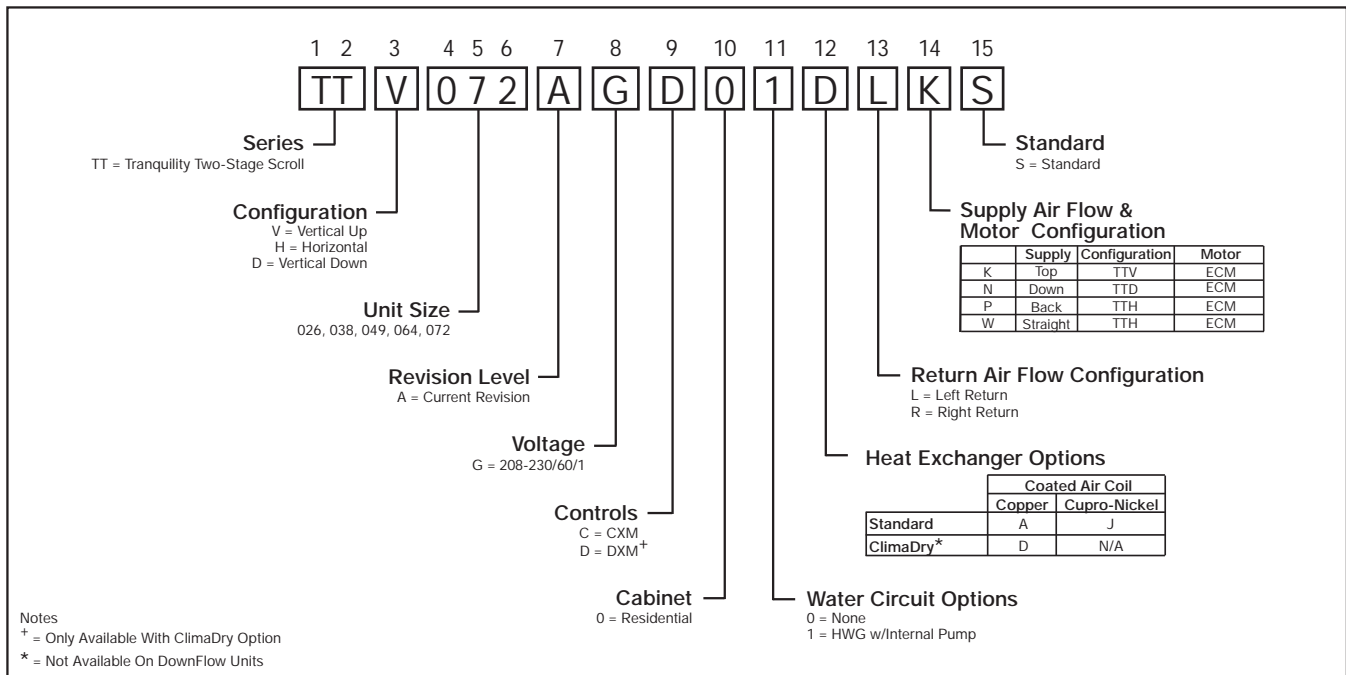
1 2 3 4 5 6 7 8 9 10 11 12 13 14 15

TT V 0 7 2 A G D 0 1 D L K S

Series
TT = Tranquility Two-Stage Scroll

Configuration
V = Vertical Up
H = Horizontal
D = Vertical Down

Unit Size
026, 038, 049, 064, 072

Revision Level
A = Current Revision

Voltage
G = 208-230/60/1

Controls
C = CXM
D = DXM$^{+}$

Cabinet
0 = Residential

Standard
S = Standard

Supply Air Flow & Motor Configuration

| | Supply | Configuration | Motor |
|---|---|---|---|
| K | Top | TTV | ECM |
| N | Down | TTD | ECM |
| P | Back | TTH | ECM |
| W | Straight | TTH | ECM |

Return Air Flow Configuration
L = Left Return
R = Right Return

Heat Exchanger Options

| | Coated Air Coil | |
|---|---|---|
| | Copper | Cupro-Nickel |
| Standard | A | J |
| ClimaDry* | D | N/A |

Water Circuit Options
0 = None
1 = HWG w/Internal Pump

Notes
$^{+}$ = Only Available With ClimaDry Option
* = Not Available On DownFlow Units